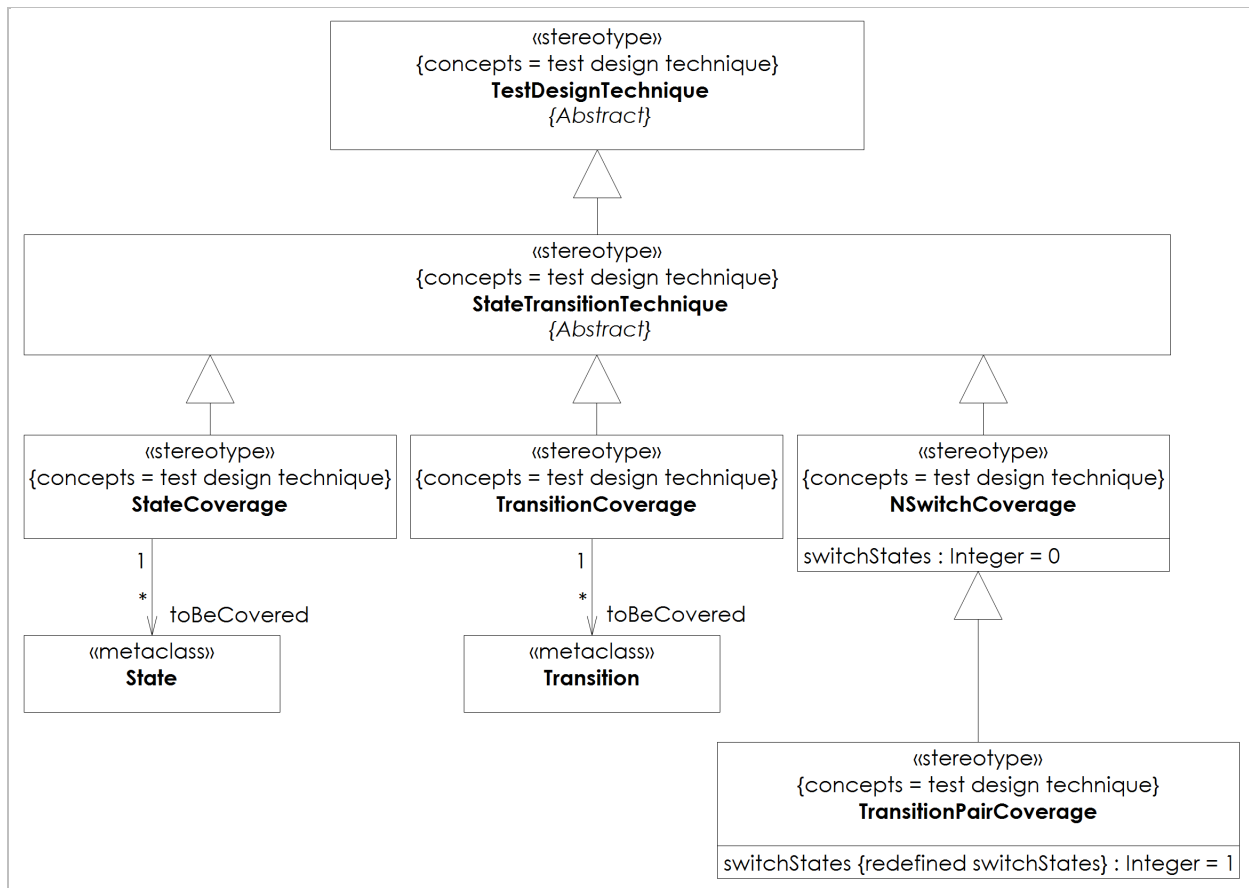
«stereotype»
{concepts = test design technique}
**TestDesignTechnique**
*{Abstract}*

«stereotype»
{concepts = test design technique}
**StateTransitionTechnique**
*{Abstract}*

«stereotype»
{concepts = test design technique}
**StateCoverage**

«stereotype»
{concepts = test design technique}
**TransitionCoverage**

«stereotype»
{concepts = test design technique}
**NSwitchCoverage**

switchStates : Integer = 0

1
*
toBeCovered

«metaclass»
**State**

1
*
toBeCovered

«metaclass»
**Transition**

«stereotype»
{concepts = test design technique}
**TransitionPairCoverage**

switchStates {redefined switchStates} : Integer = 1